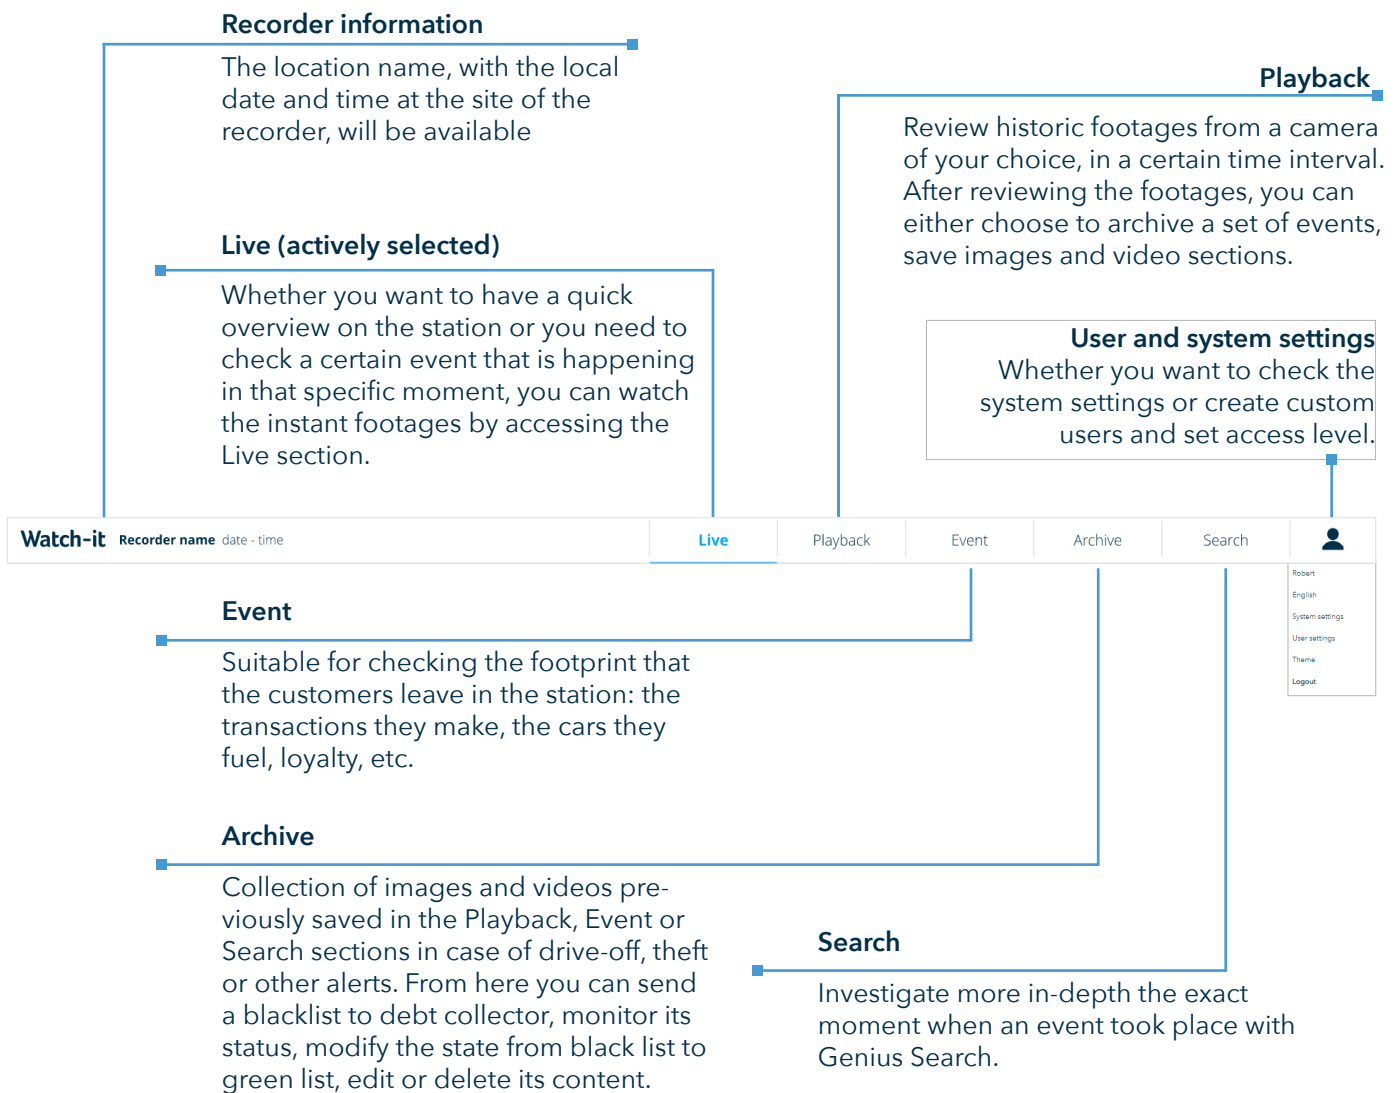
Recorder information

The location name, with the local date and time at the site of the recorder, will be available

Live (actively selected)

Whether you want to have a quick overview on the station or you need to check a certain event that is happening in that specific moment, you can watch the instant footages by accessing the Live section.

Playback

Review historic footages from a camera of your choice, in a certain time interval. After reviewing the footages, you can either choose to archive a set of events, save images and video sections.

User and system settings

Whether you want to check the system settings or create custom users and set access level.

Watch-it Recorder name date - time

Live Playback Event Archive Search

Robert
English
System settings
User settings
Theme
Logout

Event

Suitable for checking the footprint that the customers leave in the station: the transactions they make, the cars they fuel, loyalty, etc.

Archive

Collection of images and videos previously saved in the Playback, Event or Search sections in case of drive-off, theft or other alerts. From here you can send a blacklist to debt collector, monitor its status, modify the state from black list to green list, edit or delete its content.

Search

Investigate more in-depth the exact moment when an event took place with Genius Search.